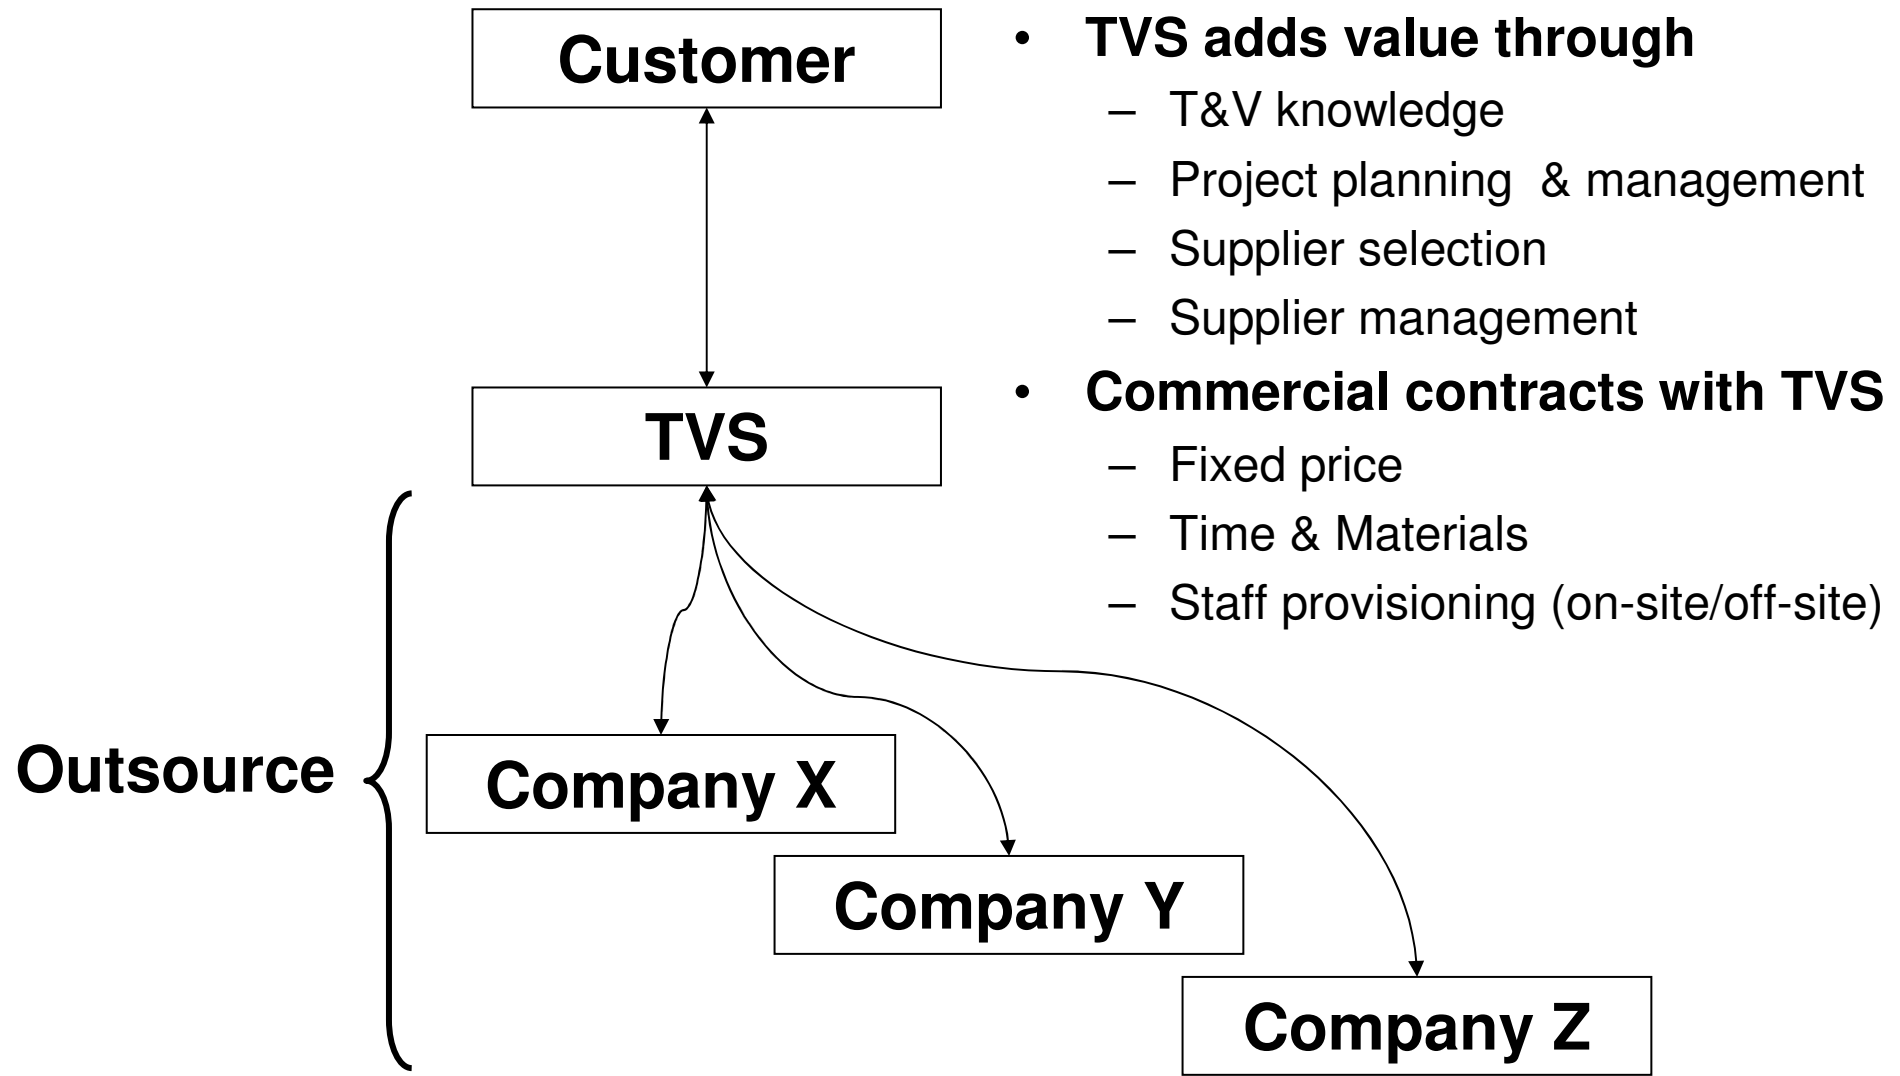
Customer

TVS

Outsource

Company X

Company Y

Company Z

• TVS adds value through
– T&V knowledge
– Project planning & management
– Supplier selection
– Supplier management

• Commercial contracts with TVS
– Fixed price
– Time & Materials
– Staff provisioning (on-site/off-site)